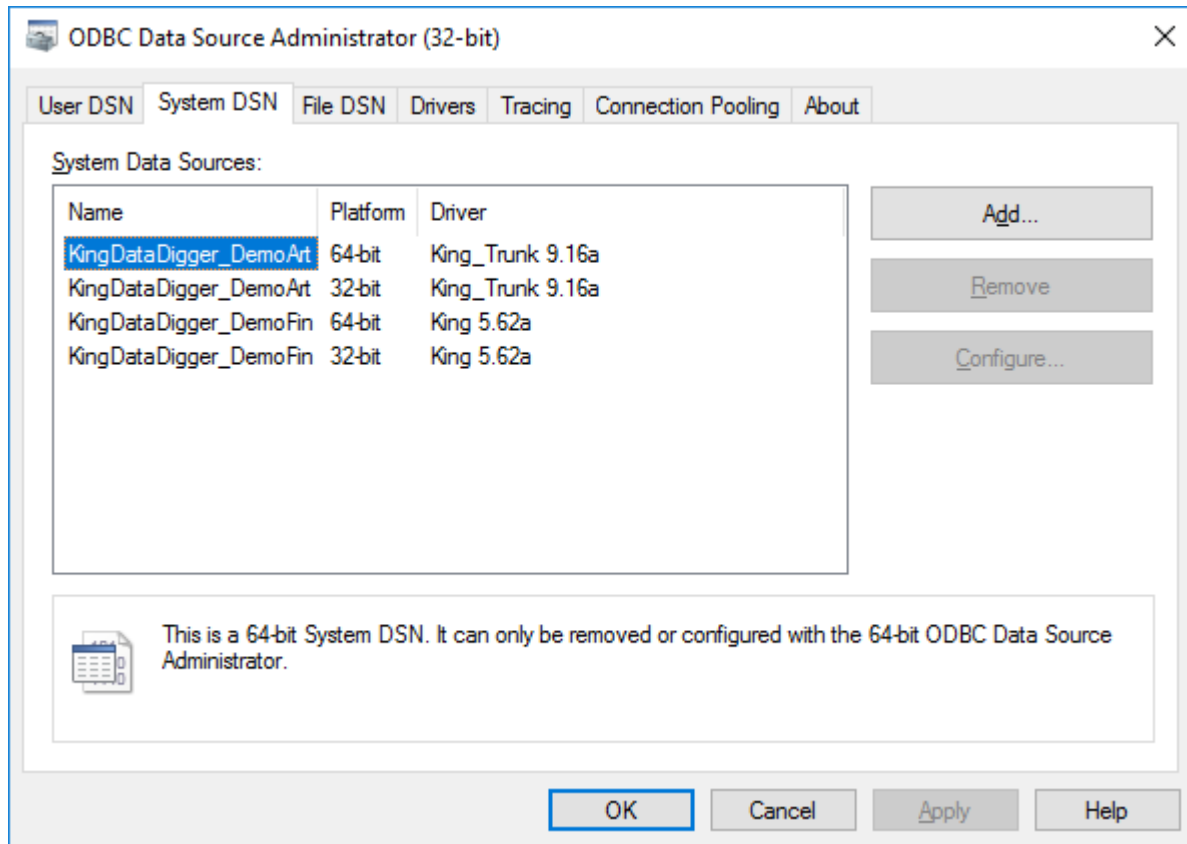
ODBC Data Source Administrator (32-bit)

User DSN | System DSN | File DSN | Drivers | Tracing | Connection Pooling | About

System Data Sources:

| Name | Platform | Driver |
|---|---|---|
| KingDataDigger_DemoArt | 64-bit | King_Trunk 9.16a |
| KingDataDigger_DemoArt | 32-bit | King_Trunk 9.16a |
| KingDataDigger_DemoFin | 64-bit | King 5.62a |
| KingDataDigger_DemoFin | 32-bit | King 5.62a |

Add...

Remove

Configure...

This is a 64-bit System DSN. It can only be removed or configured with the 64-bit ODBC Data Source Administrator.

OK | Cancel | Apply | Help